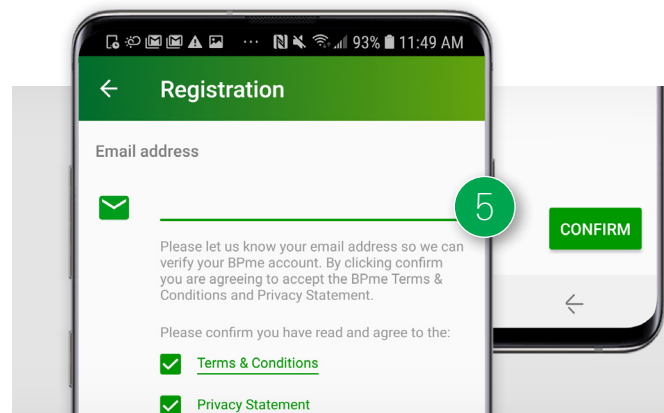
93% 11:49 AM

Registration

Email address

5

CONFIRM

Please let us know your email address so we can verify your BPme account. By clicking confirm you are agreeing to accept the BPme Terms & Conditions and Privacy Statement.

Please confirm you have read and agree to the:

Terms & Conditions

Privacy Statement